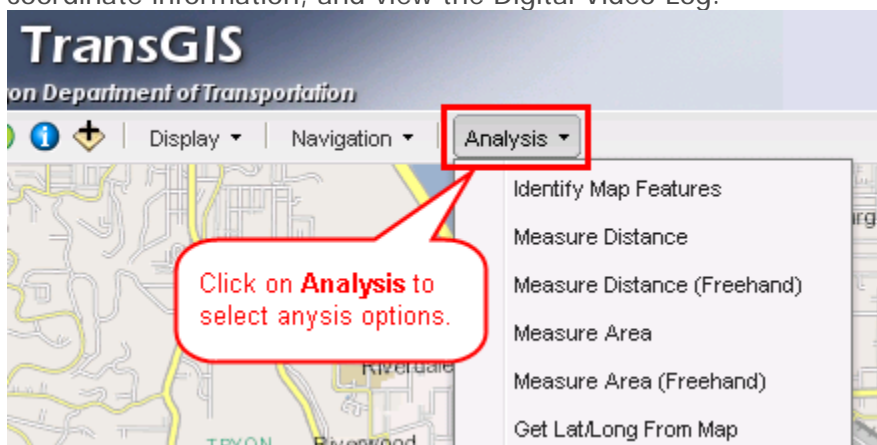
coordinate information, and view the Digital Video Log.

TransGIS

on Department of Transportation

Display ▾ Navigation ▾ Analysis ▾

Identify Map Features

Measure Distance

Measure Distance (Freehand)

Measure Area

Measure Area (Freehand)

Get Lat/Long From Map

Click on **Analysis** to select anysis options.

Riverdale

TRYON

Riverwood